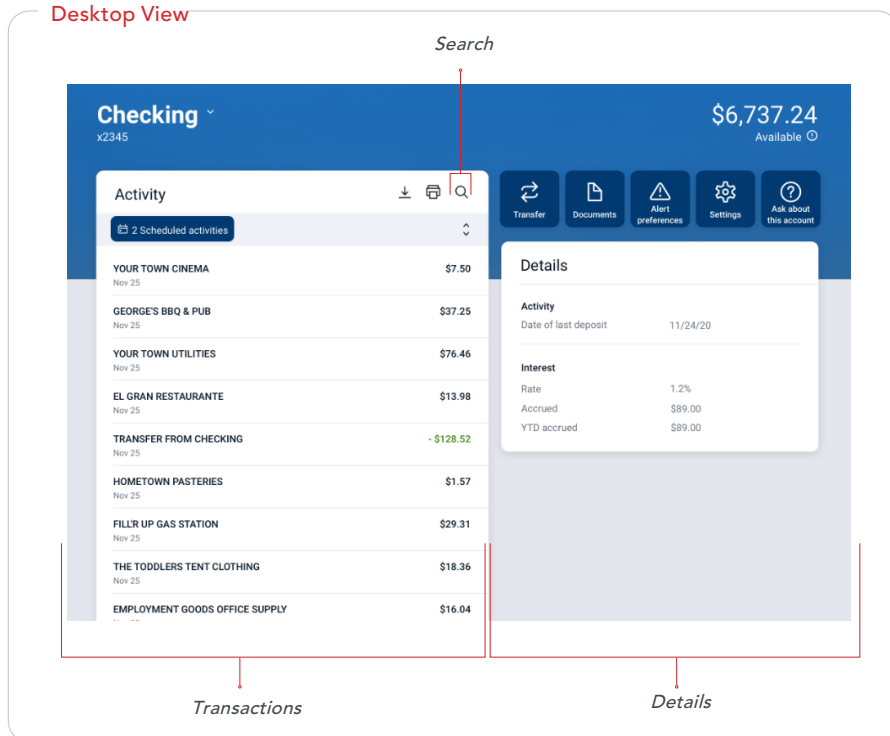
Desktop View

Search

Checking
x2345

$6,737.24
Available

Activity

2 Scheduled activities

YOUR TOWN CINEMA $7.50
Nov 25

GEORGE'S BBQ & PUB $37.25
Nov 25

YOUR TOWN UTILITIES $76.46
Nov 25

EL GRAN RESTAURANTE $13.98
Nov 25

TRANSFER FROM CHECKING - $128.52
Nov 25

HOMETOWN PASTERIES $1.57
Nov 25

FILL'R UP GAS STATION $29.31
Nov 25

THE TODDLERS TENT CLOTHING $18.36
Nov 25

EMPLOYMENT GOODS OFFICE SUPPLY $16.04

Transfer
Documents
Alert preferences
Settings
Ask about this account

Details

Activity
Date of last deposit 11/24/20

Interest
Rate 1.2%
Accrued $89.00
YTD accrued $89.00

Transactions

Details